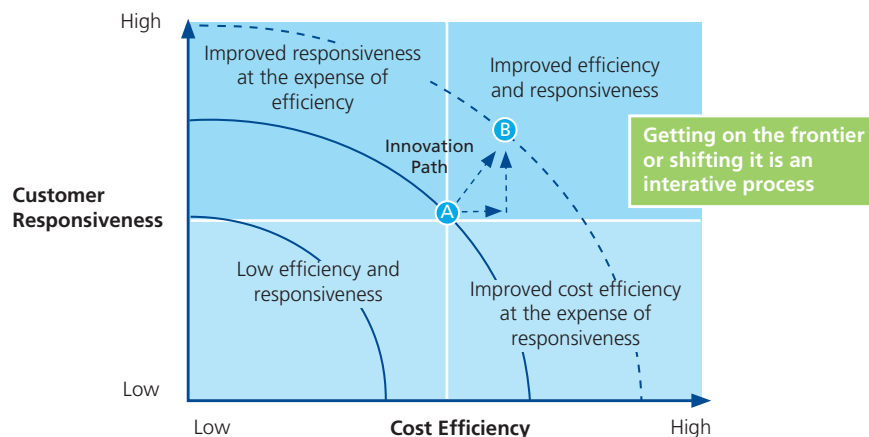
High

Improved responsiveness at the expense of efficiency

Improved efficiency and responsiveness

Innovation Path

B

A

Getting on the frontier or shifting it is an interative process

Customer Responsiveness

Low efficiency and responsiveness

Improved cost efficiency at the expense of responsiveness

Low

Low

Cost Efficiency

High